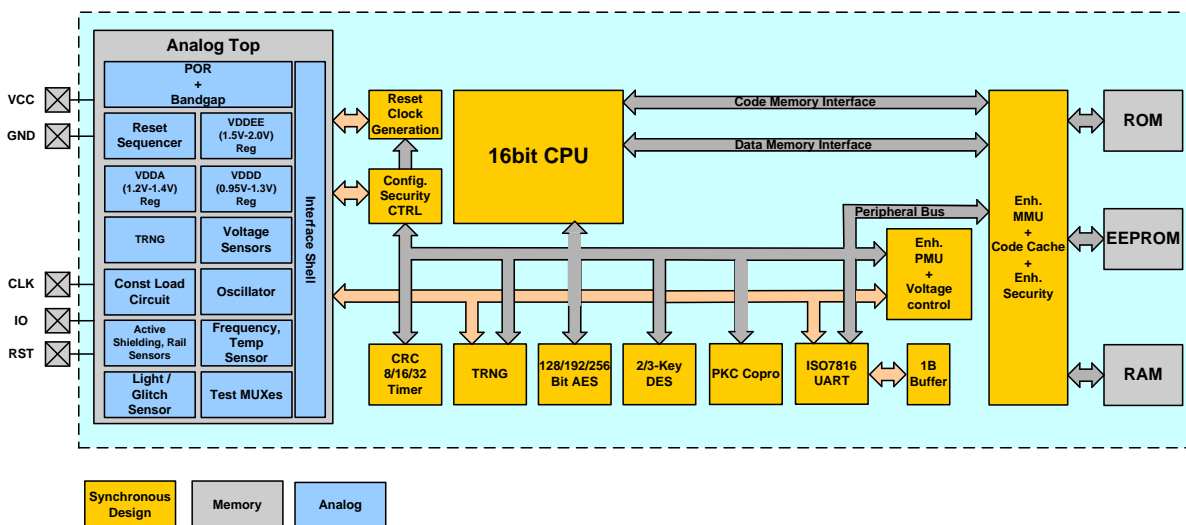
Analog Top

POR
+
Bandgap

Reset Sequencer

VDDEE (1.5V-2.0V) Reg

VDDA (1.2V-1.4V) Reg

VDDD (0.95V-1.3V) Reg

TRNG

Voltage Sensors

Const Load Circuit

Oscillator

Active Shielding, Rail Sensors

Frequency, Temp Sensor

Light / Glitch Sensor

Test MUXes

Interface Shell

VCC

GND

CLK

IO

RST

Reset Clock Generation

Config. Security CTRL

16bit CPU

Code Memory Interface

Data Memory Interface

Peripheral Bus

Enh. MMU
+
Code Cache
+
Enh. Security

ROM

EEPROM

RAM

Enh. PMU
+
Voltage control

CRC 8/16/32 Timer

TRNG

128/192/256 Bit AES

2/3-Key DES

PKC Copro

ISO7816 UART

1B Buffer

Synchronous Design

Memory

Analog